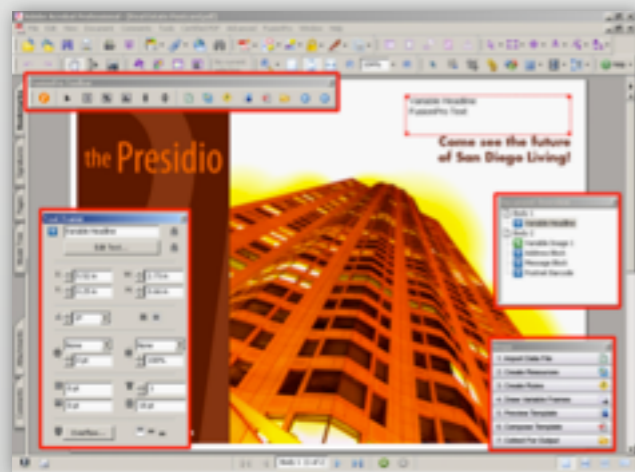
the Presidio

Variable Headline
FusionPro Text

Come see the future of San Diego Living!

Edit Text...

Overflow...

1. Import Data File
2. Create Resources
3. Create Rules
4. Draw Variable Frames
5. Preview Template
6. Compose Template
7. Collect For Output

Variable Headline
Variable Image 1
Address Block
Message Block
Postnet Barcode